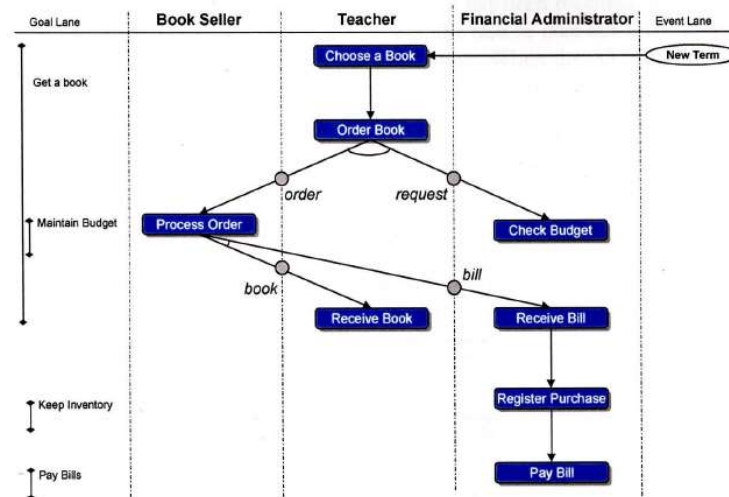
Goal Lane
Book Seller
Teacher
Financial Administrator
Event Lane

Get a book
Choose a Book
New Term
Order Book
order
request
Maintain Budget
Process Order
Check Budget
book
bill
Receive Book
Receive Bill
Keep Inventory
Register Purchase
Pay Bills
Pay Bill